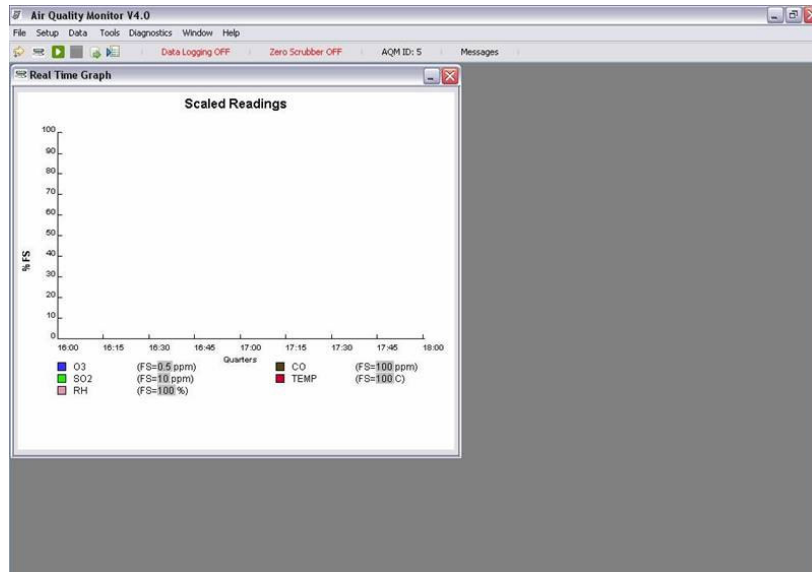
Air Quality Monitor V4.0

File Setup Data Tools Diagnostics Window Help

Data Logging OFF Zero Scrubber OFF AQM ID: 5 Messages

Real Time Graph

Scaled Readings

100
90
80
70
60
50
40
30
20
10
0

% FS

16:00 16:15 16:30 16:45 17:00 17:15 17:30 17:45 18:00

Quarters

O3 (FS=0.5 ppm)
SO2 (FS=10 ppm)
RH (FS=100 %)
CO (FS=100 ppm)
TEMP (FS=100 C)